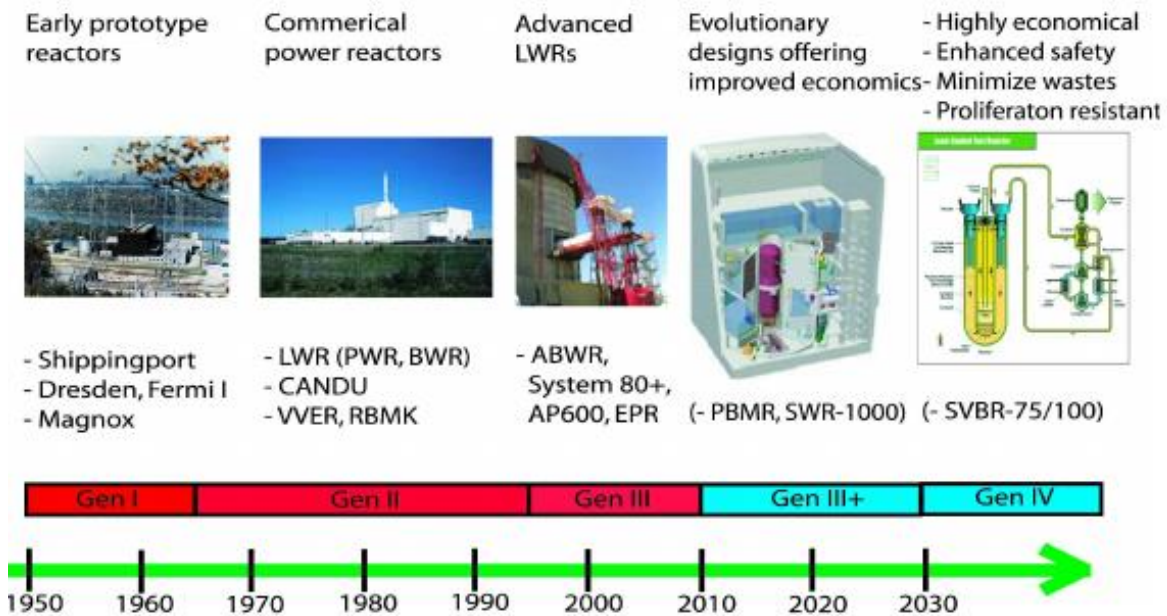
Early prototype reactors

Commerical power reactors

Advanced LWRs

Evolutionary designs offering improved economics

- Highly economical
- Enhanced safety
- Minimize wastes
- Proliferaton resistant

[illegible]

- Shippingport
- Dresden, Fermi I
- Magnox

- LWR (PWR, BWR)
- CANDU
- VVER, RBMK

- ABWR, System 80+, AP600, EPR

(- PBMR, SWR-1000)

(- SVBR-75/100)

Gen I

Gen II

Gen III

Gen III+

Gen IV

1950 1960 1970 1980 1990 2000 2010 2020 2030